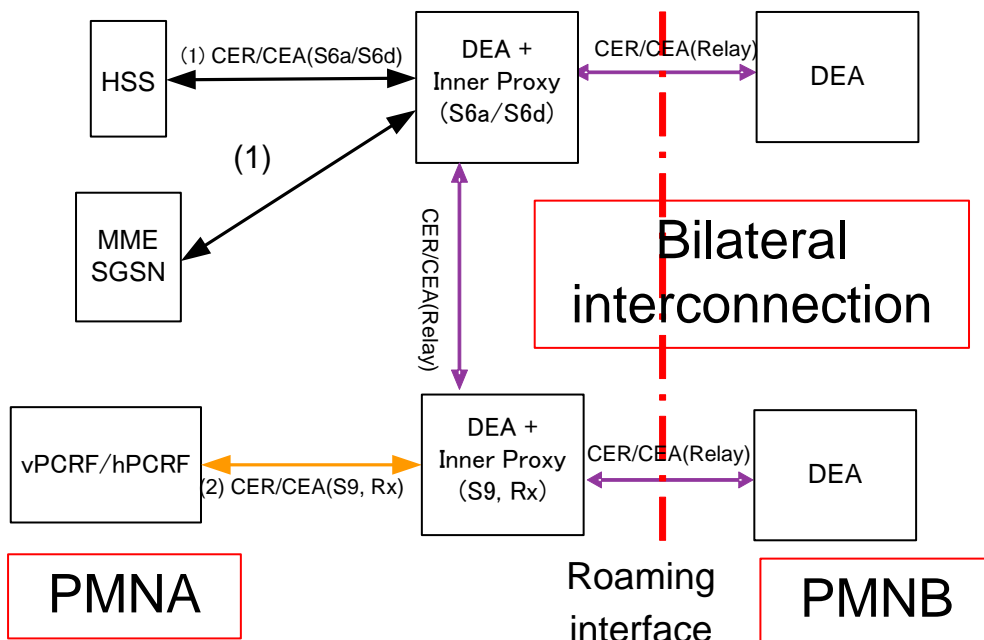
HSS

(1) CER/CEA(S6a/S6d)

DEA + Inner Proxy (S6a/S6d)

CER/CEA(Relay)

DEA

(1)

MME SGSN

CER/CEA(Relay)

Bilateral interconnection

vPCRF/hPCRF

(2) CER/CEA(S9, Rx)

DEA + Inner Proxy (S9, Rx)

CER/CEA(Relay)

DEA

PMNA

Roaming interface

PMNB